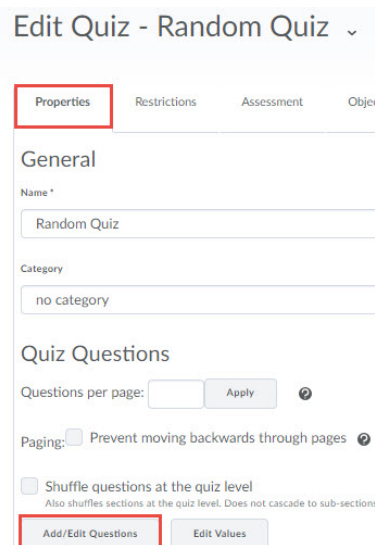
Edit Quiz - Random Quiz

Properties Restrictions Assessment Obje

General

Name *

Random Quiz

Category

no category

Quiz Questions

Questions per page: Apply

Paging: Prevent moving backwards through pages

Shuffle questions at the quiz level

Also shuffles sections at the quiz level. Does not cascade to sub-sections

Add/Edit Questions Edit Values